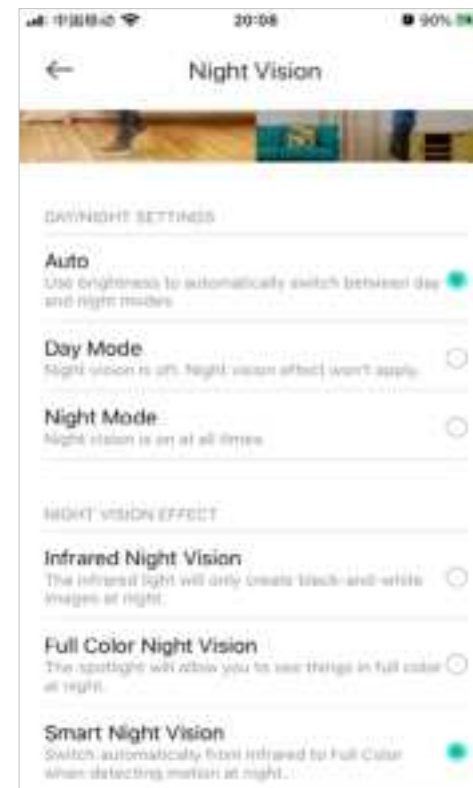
中国移动 20:08 90%

Night Vision

DAY/NIGHT SETTINGS

Auto
Use brightness to automatically switch between day and night modes

Day Mode
Night vision is off. Night vision effect won't apply.

Night Mode
Night vision is on at all times.

NIGHT VISION EFFECT

Infrared Night Vision
The infrared light will only create black-and-white images at night.

Full Color Night Vision
The spotlight will allow you to see things in full color at night.

Smart Night Vision
Switch automatically from Infrared to Full Color when detecting motion at night.